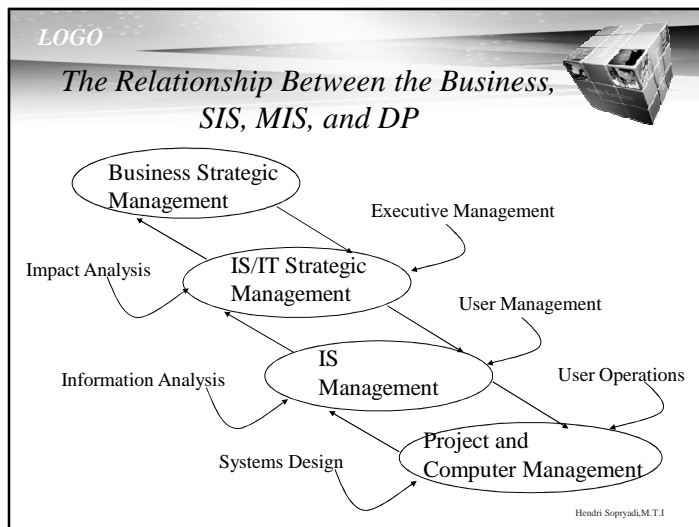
LOGO

The Relationship Between the Business, SIS, MIS, and DP

Business Strategic Management

Executive Management

Impact Analysis

IS/IT Strategic Management

User Management

IS Management

Information Analysis

User Operations

Project and Computer Management

Systems Design

Hendri Sopryadi,M.T.I